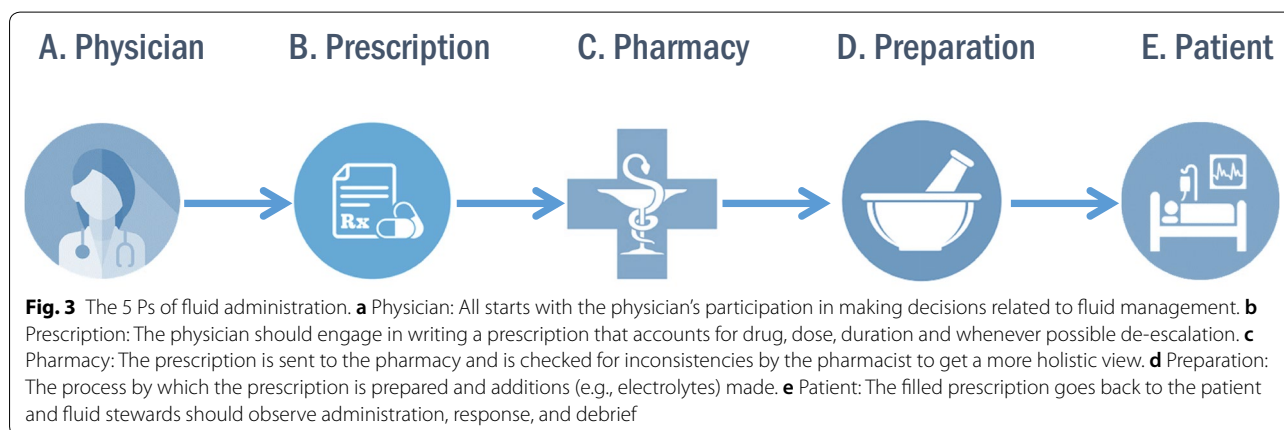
A. Physician B. Prescription C. Pharmacy D. Preparation E. Patient

Rx

**Fig. 3** The 5 Ps of fluid administration. **a** Physician: All starts with the physician's participation in making decisions related to fluid management. **b** Prescription: The physician should engage in writing a prescription that accounts for drug, dose, duration and whenever possible de-escalation. **c** Pharmacy: The prescription is sent to the pharmacy and is checked for inconsistencies by the pharmacist to get a more holistic view. **d** Preparation: The process by which the prescription is prepared and additions (e.g., electrolytes) made. **e** Patient: The filled prescription goes back to the patient and fluid stewards should observe administration, response, and debrief